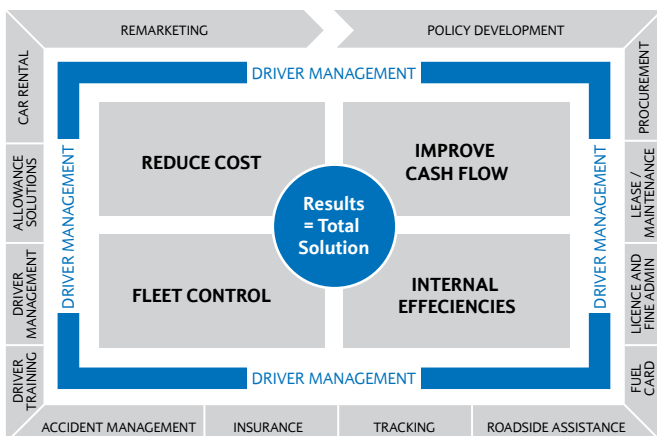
REMARKETING

POLICY DEVELOPMENT

CAR RENTAL

ALLOWANCE SOLUTIONS

DRIVER MANAGEMENT

DRIVER TRAINING

PROCUREMENT

LEASE / MAINTENANCE

LICENCE AND FINE ADMIN

FUEL CARD

DRIVER MANAGEMENT

DRIVER MANAGEMENT

DRIVER MANAGEMENT

DRIVER MANAGEMENT

REDUCE COST

IMPROVE CASH FLOW

Results = Total Solution

FLEET CONTROL

INTERNAL EFFECIENCIES

ACCIDENT MANAGEMENT

INSURANCE

TRACKING

ROADSIDE ASSISTANCE